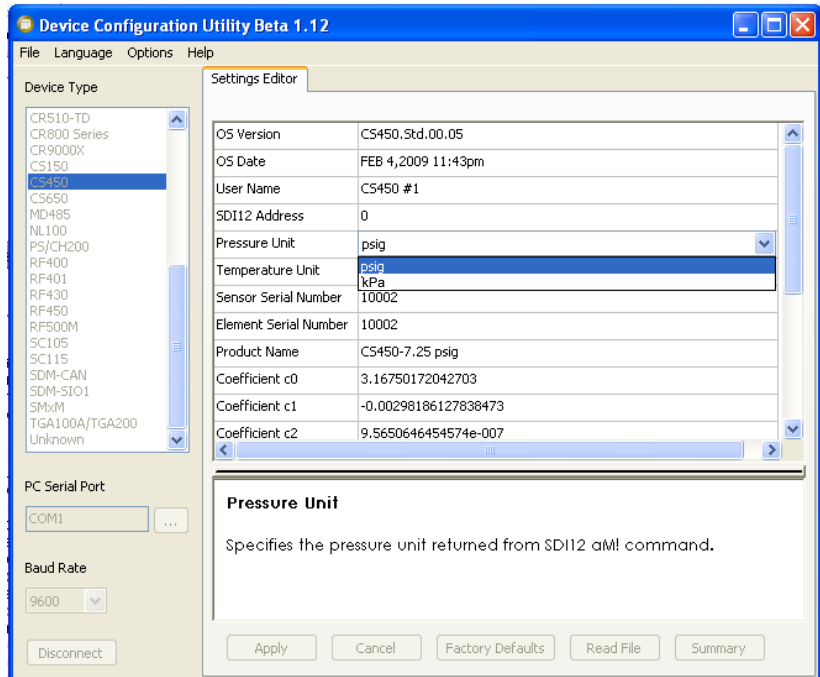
Device Configuration Utility Beta 1.12

File Language Options Help

Device Type

CR510-TD
CR800 Series
CR9000X
CS150
CS450
CS650
MD485
NL100
PS/CH200
RF400
RF401
RF430
RF450
RF500M
SC105
SC115
SDM-CAN
SDM-SIO1
SMxM
TGA100A/TGA200
Unknown

PC Serial Port

COM1 ...

Baud Rate

9600

Disconnect

Settings Editor

| | |
|---|---|
| OS Version | CS450.Std.00.05 |
| OS Date | FEB 4,2009 11:43pm |
| User Name | CS450 #1 |
| SDI12 Address | 0 |
| Pressure Unit | psig |
| Temperature Unit | psig<br>kPa |
| Sensor Serial Number | 10002 |
| Element Serial Number | 10002 |
| Product Name | CS450-7.25 psig |
| Coefficient c0 | 3.16750172042703 |
| Coefficient c1 | -0.00298186127838473 |
| Coefficient c2 | 9.5650646454574e-007 |

Pressure Unit

Specifies the pressure unit returned from SDI12 aM! command.

Apply Cancel Factory Defaults Read File Summary